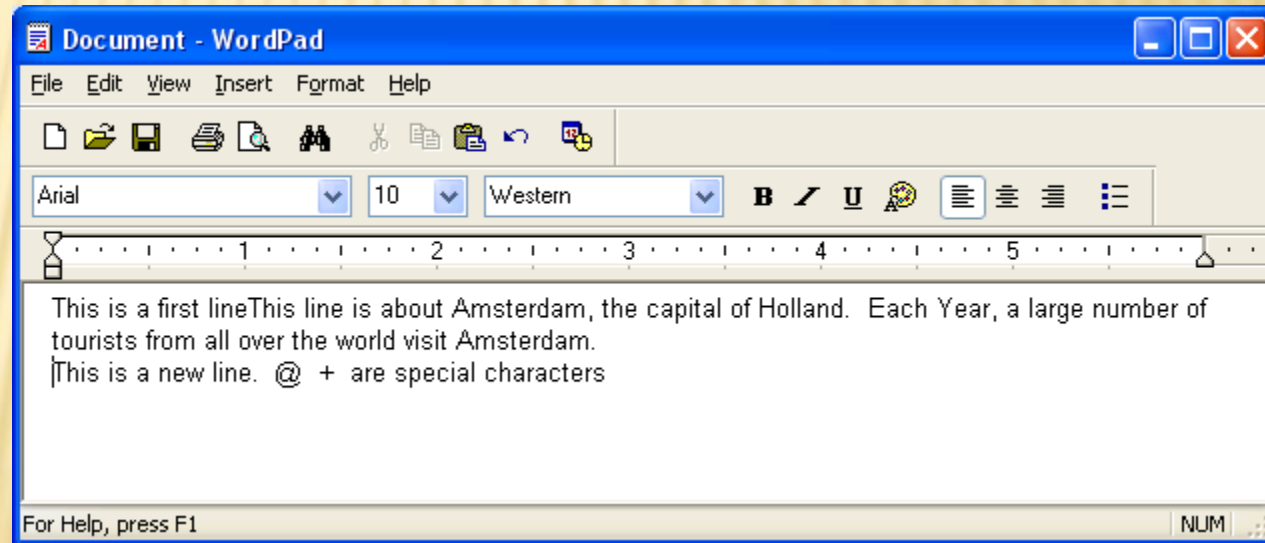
Document - WordPad

File Edit View Insert Format Help

Arial 10 Western

B I U

1 2 3 4 5

This is a first lineThis line is about Amsterdam, the capital of Holland. Each Year, a large number of tourists from all over the world visit Amsterdam.
This is a new line. @ + are special characters

For Help, press F1 NUM